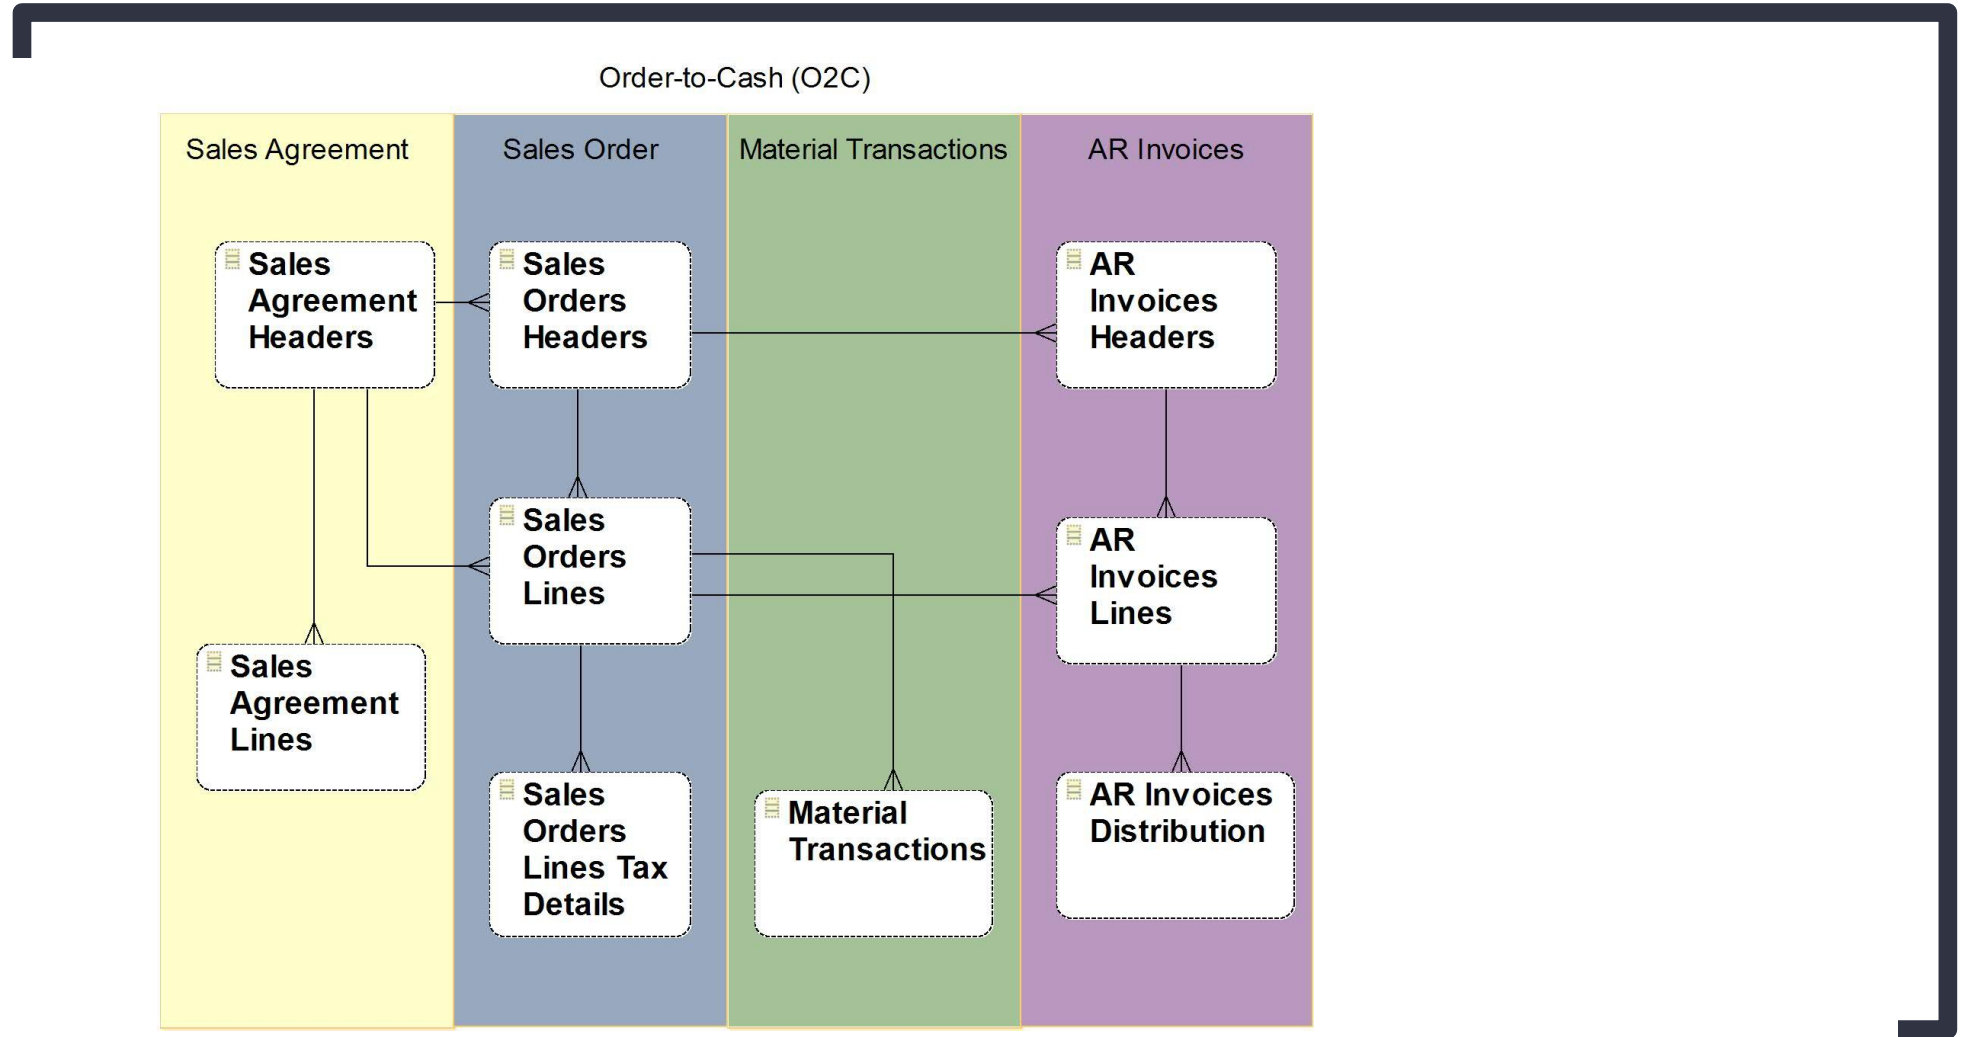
Order-to-Cash (O2C)

Sales Agreement

Sales Order

Material Transactions

AR Invoices

Sales Agreement Headers

Sales Orders Headers

AR Invoices Headers

Sales Orders Lines

AR Invoices Lines

Sales Agreement Lines

Sales Orders Lines Tax Details

Material Transactions

AR Invoices Distribution